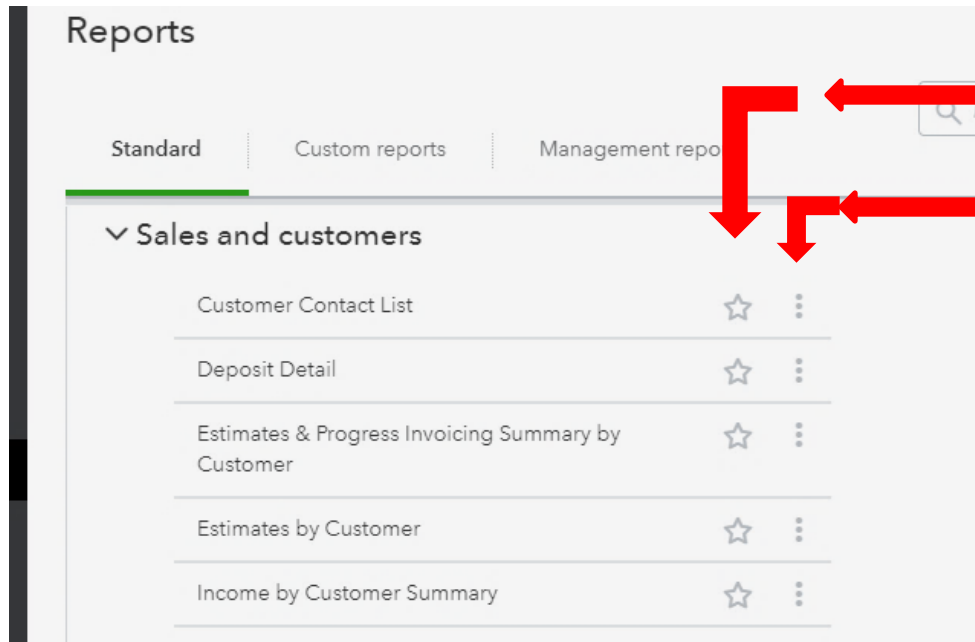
Reports

Standard | Custom reports | Management repo

Sales and customers

Customer Contact List

Deposit Detail

Estimates & Progress Invoicing Summary by Customer

Estimates by Customer

Income by Customer Summary